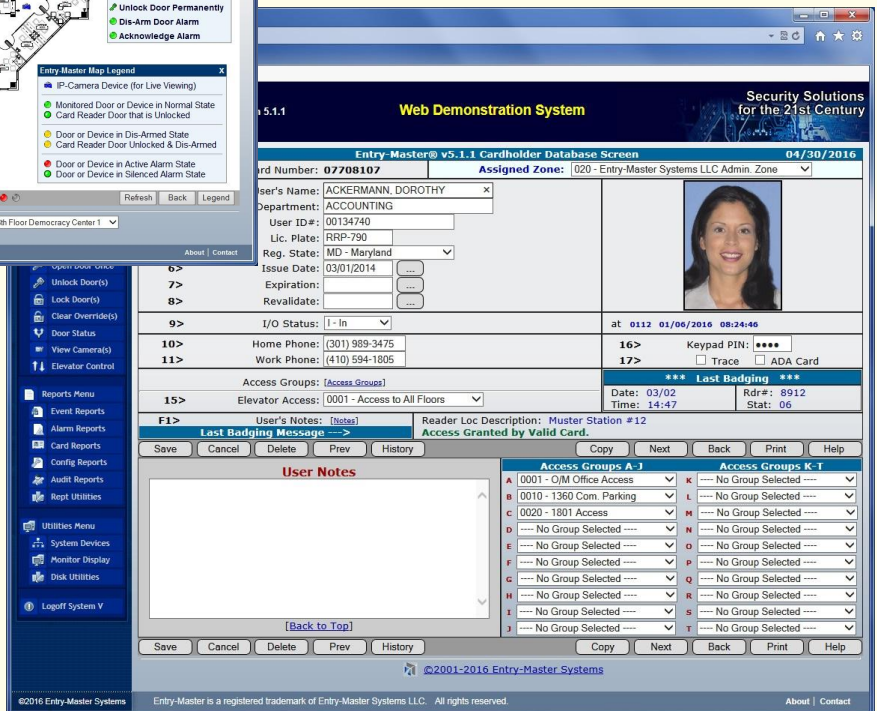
Unlock Door Permanently
Dis-Arm Door Alarm
Acknowledge Alarm

Entry-Master Map Legend X
IP-Camera Device (for Live Viewing)
Monitored Door or Device in Normal State
Card Reader Door that is Unlocked
Door or Device in Dis-Armed State
Card Reader Door Unlocked & Dis-Armed
Door or Device in Active Alarm State
Door or Device in Silenced Alarm State

Refresh Back Legend
th Floor Democracy Center 1
About | Contact

5.1.1
Web Demonstration System
Security Solutions for the 21st Century

Entry-Master® v5.1.1 Cardholder Database Screen 04/30/2016
ard Number: 07708107
Assigned Zone: 020 - Entry-Master Systems LLC Admin. Zone
User's Name: ACKERMANN, DOROTHY
Department: ACCOUNTING
User ID#: 00134740
Lic. Plate: RRP-790
Reg. State: MD - Maryland
6> Issue Date: 03/01/2014
7> Expiration:
8> Revalidate:
9> I/O Status: I - In
at 0112 01/06/2016 08:24:46
10> Home Phone: (301) 989-3475
11> Work Phone: (410) 594-1805
16> Keypad PIN: ••••
17> Trace ADA Card
Access Groups: [Access Groups]
15> Elevator Access: 0001 - Access to All Floors
*** Last Badging ***
Date: 03/02 Rdr#: 8912
Time: 14:47 Stat: 06
F1> User's Notes: [Notes]
Last Badging Message --->
Reader Loc Description: Muster Station #12
Access Granted by Valid Card.

Open Door Once
Unlock Door(s)
Lock Door(s)
Clear Override(s)
Door Status
View Camera(s)
Elevator Control
Reports Menu
Event Reports
Alarm Reports
Card Reports
Config Reports
Audit Reports
Rept Utilities
Utilities Menu
System Devices
Monitor Display
Disk Utilities
Logoff System V

Save Cancel Delete Prev History Copy Next Back Print Help
User Notes
Access Groups A-J
Access Groups K-T
A 0001 - O/M Office Access
K ---- No Group Selected ----
B 0010 - 1360 Com. Parking
L ---- No Group Selected ----
C 0020 - 1801 Access
M ---- No Group Selected ----
D ---- No Group Selected ----
N ---- No Group Selected ----
E ---- No Group Selected ----
O ---- No Group Selected ----
F ---- No Group Selected ----
P ---- No Group Selected ----
G ---- No Group Selected ----
Q ---- No Group Selected ----
H ---- No Group Selected ----
R ---- No Group Selected ----
I ---- No Group Selected ----
S ---- No Group Selected ----
J ---- No Group Selected ----
T ---- No Group Selected ----
[Back to Top]
Save Cancel Delete Prev History Copy Next Back Print Help
©2001-2016 Entry-Master Systems

©2016 Entry-Master Systems
Entry-Master is a registered trademark of Entry-Master Systems LLC. All rights reserved.
About | Contact